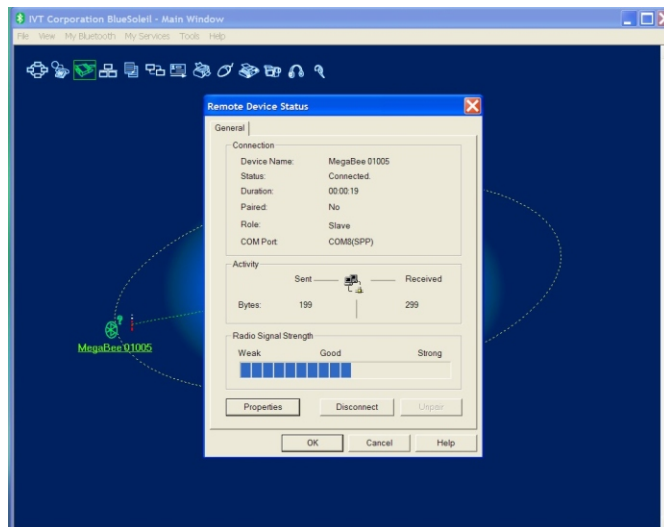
IVT Corporation BlueSoleil - Main Window

File View My Bluetooth My Services Tools Help

MegaBee 01005

Remote Device Status

General

Connection

Device Name: MegaBee 01005
Status: Connected.
Duration: 00:00:19
Paired: No
Role: Slave
COM Port: COM8(SPP)

Activity

Sent Received

Bytes: 199 299

Radio Signal Strength

Weak Good Strong

Properties Disconnect Unpair

OK Cancel Help